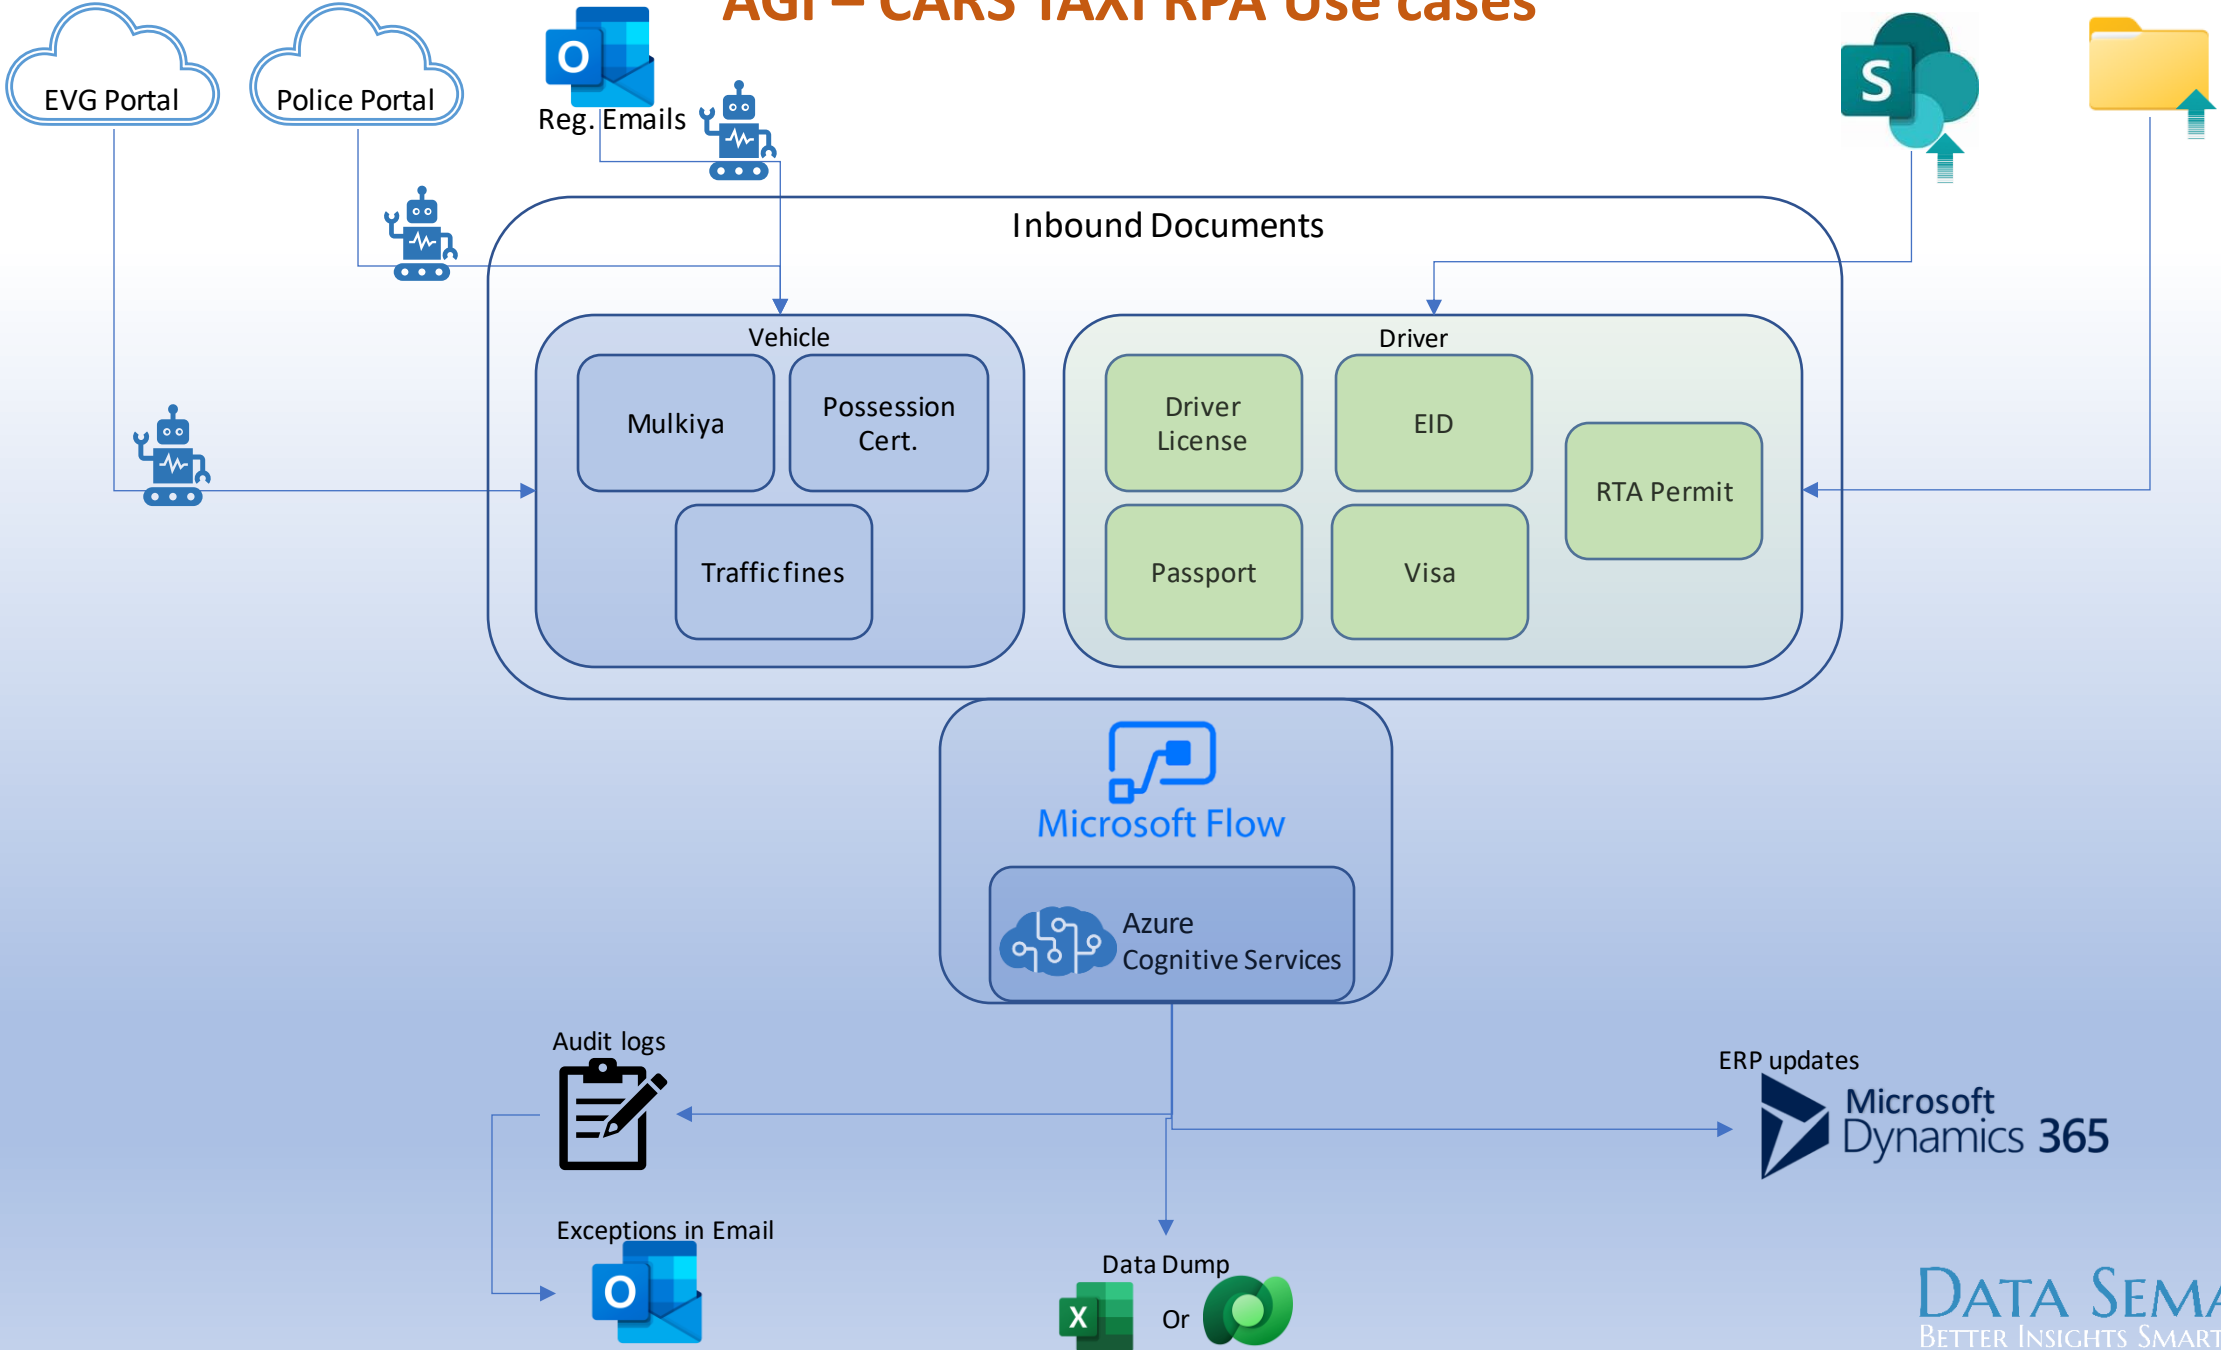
AGI – CARS TAXI RPA Use cases

EVG Portal

Police Portal

O

Reg. Emails

S

Inbound Documents

Vehicle

Mulkiya

Possession Cert.

Traffic fines

Driver

Driver License

EID

RTA Permit

Passport

Visa

Microsoft Flow

Azure Cognitive Services

Audit logs

ERP updates

Microsoft Dynamics 365

Exceptions in Email

O

Data Dump

X

Or

DATA SEMA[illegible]
BETTER INSIGHTS SMART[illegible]